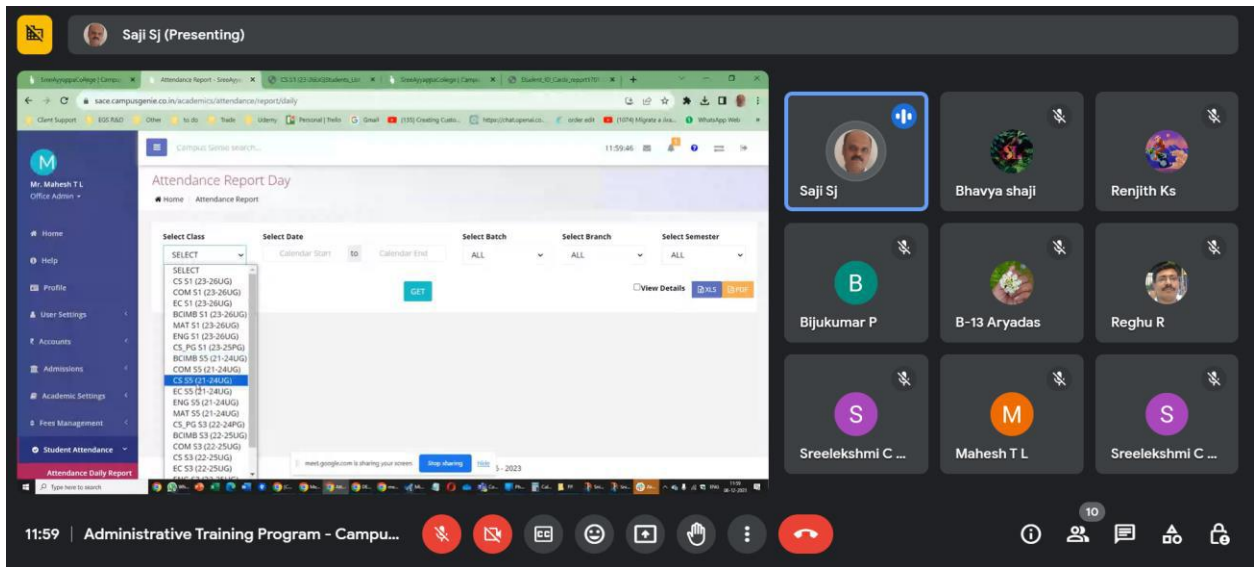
Saji Sj (Presenting)

SreeAyyappaCollege | Campu... Attendance Report - SreeAyy... CS S1 (23-26UG)Students_List... SreeAyyappaCollege | Campu... Student_ID_Cards_report... +

sace.campusgenie.co.in/academics/attendance/report/daily

Client Support EGS R&D Other to do Trade Udemy Personal | Trello Gmail (135) Creating Custo... https://chat.openai.co... order edit (1074) Migrate a Java... WhatsApp Web

M
Mr. Mahesh T L
Office Admin

Campus Genie search...

11:59:46

Attendance Report Day
Home | Attendance Report

Home
Help
Profile
User Settings
Accounts
Admissions
Academic Settings
Fees Management
Student Attendance
Attendance Daily Report

Select Class
SELECT
SELECT
CS S1 (23-26UG)
COM S1 (23-26UG)
EC S1 (23-26UG)
BCIMB S1 (23-26UG)
MAT S1 (23-26UG)
ENG S1 (23-26UG)
CS_PG S1 (23-25PG)
BCIMB S5 (21-24UG)
COM S5 (21-24UG)
CS S5 (21-24UG)
EC S5 (21-24UG)
ENG S5 (21-24UG)
MAT S5 (21-24UG)
CS_PG S3 (22-24PG)
BCIMB S3 (22-25UG)
COM S3 (22-25UG)
CS S3 (22-25UG)
EC S3 (22-25UG)

Select Date
Calendar Start to Calendar End

Select Batch
ALL

Select Branch
ALL

Select Semester
ALL

GET

View Details XLS PDF

meet.google.com is sharing your screen. Stop sharing Hide

5 - 2023

Type here to search

Saji Sj
Bhavya shaji
Renjith Ks
B
Bijukumar P
B-13 Aryadas
Reghu R
S
Sreelekshmi C ...
M
Mahesh T L
S
Sreelekshmi C ...

11:59 | Administrative Training Program - Campu...

10